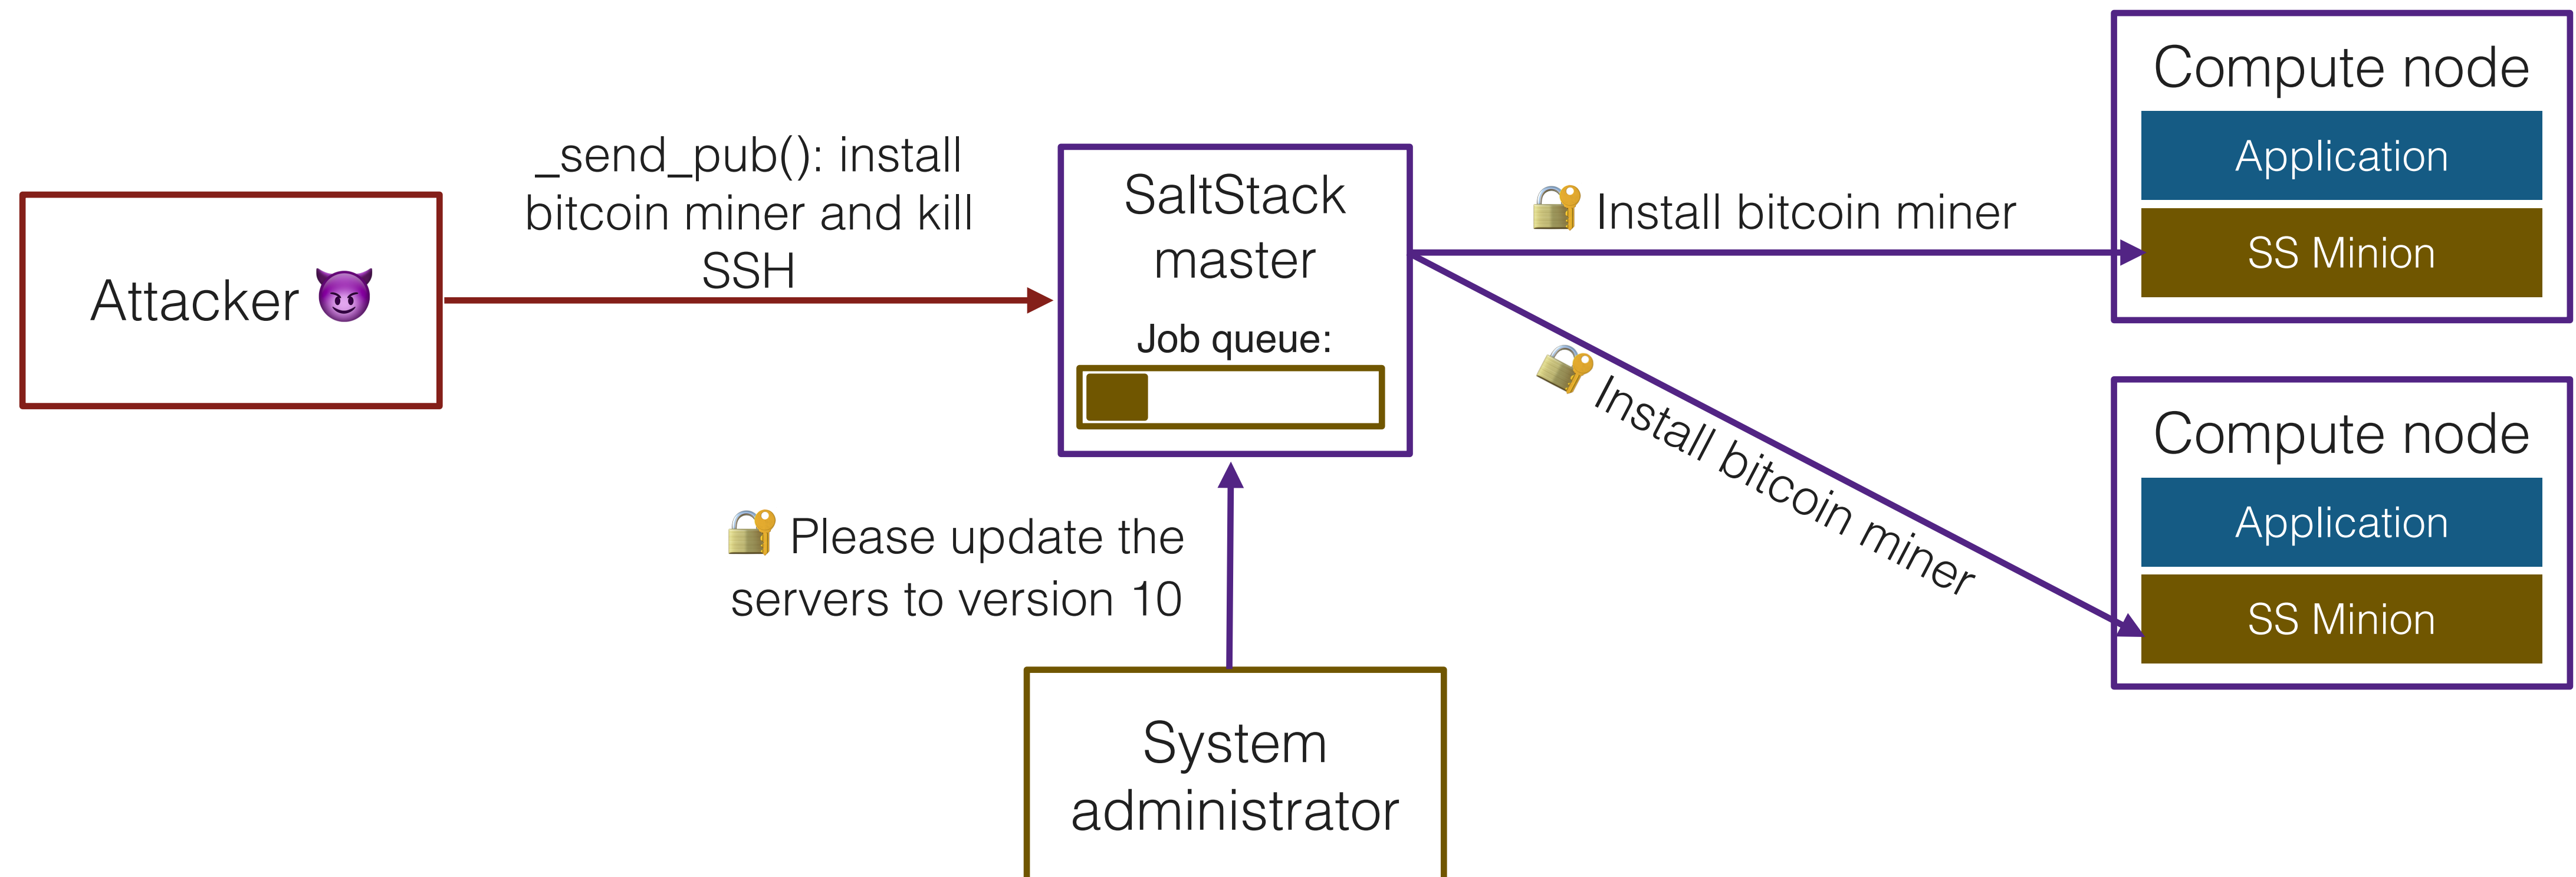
Attacker 😈

_send_pub(): install bitcoin miner and kill SSH

SaltStack master

Job queue:

🔐 Install bitcoin miner

🔐 Install bitcoin miner

Compute node

Application

SS Minion

Compute node

Application

SS Minion

🔐 Please update the servers to version 10

System administrator